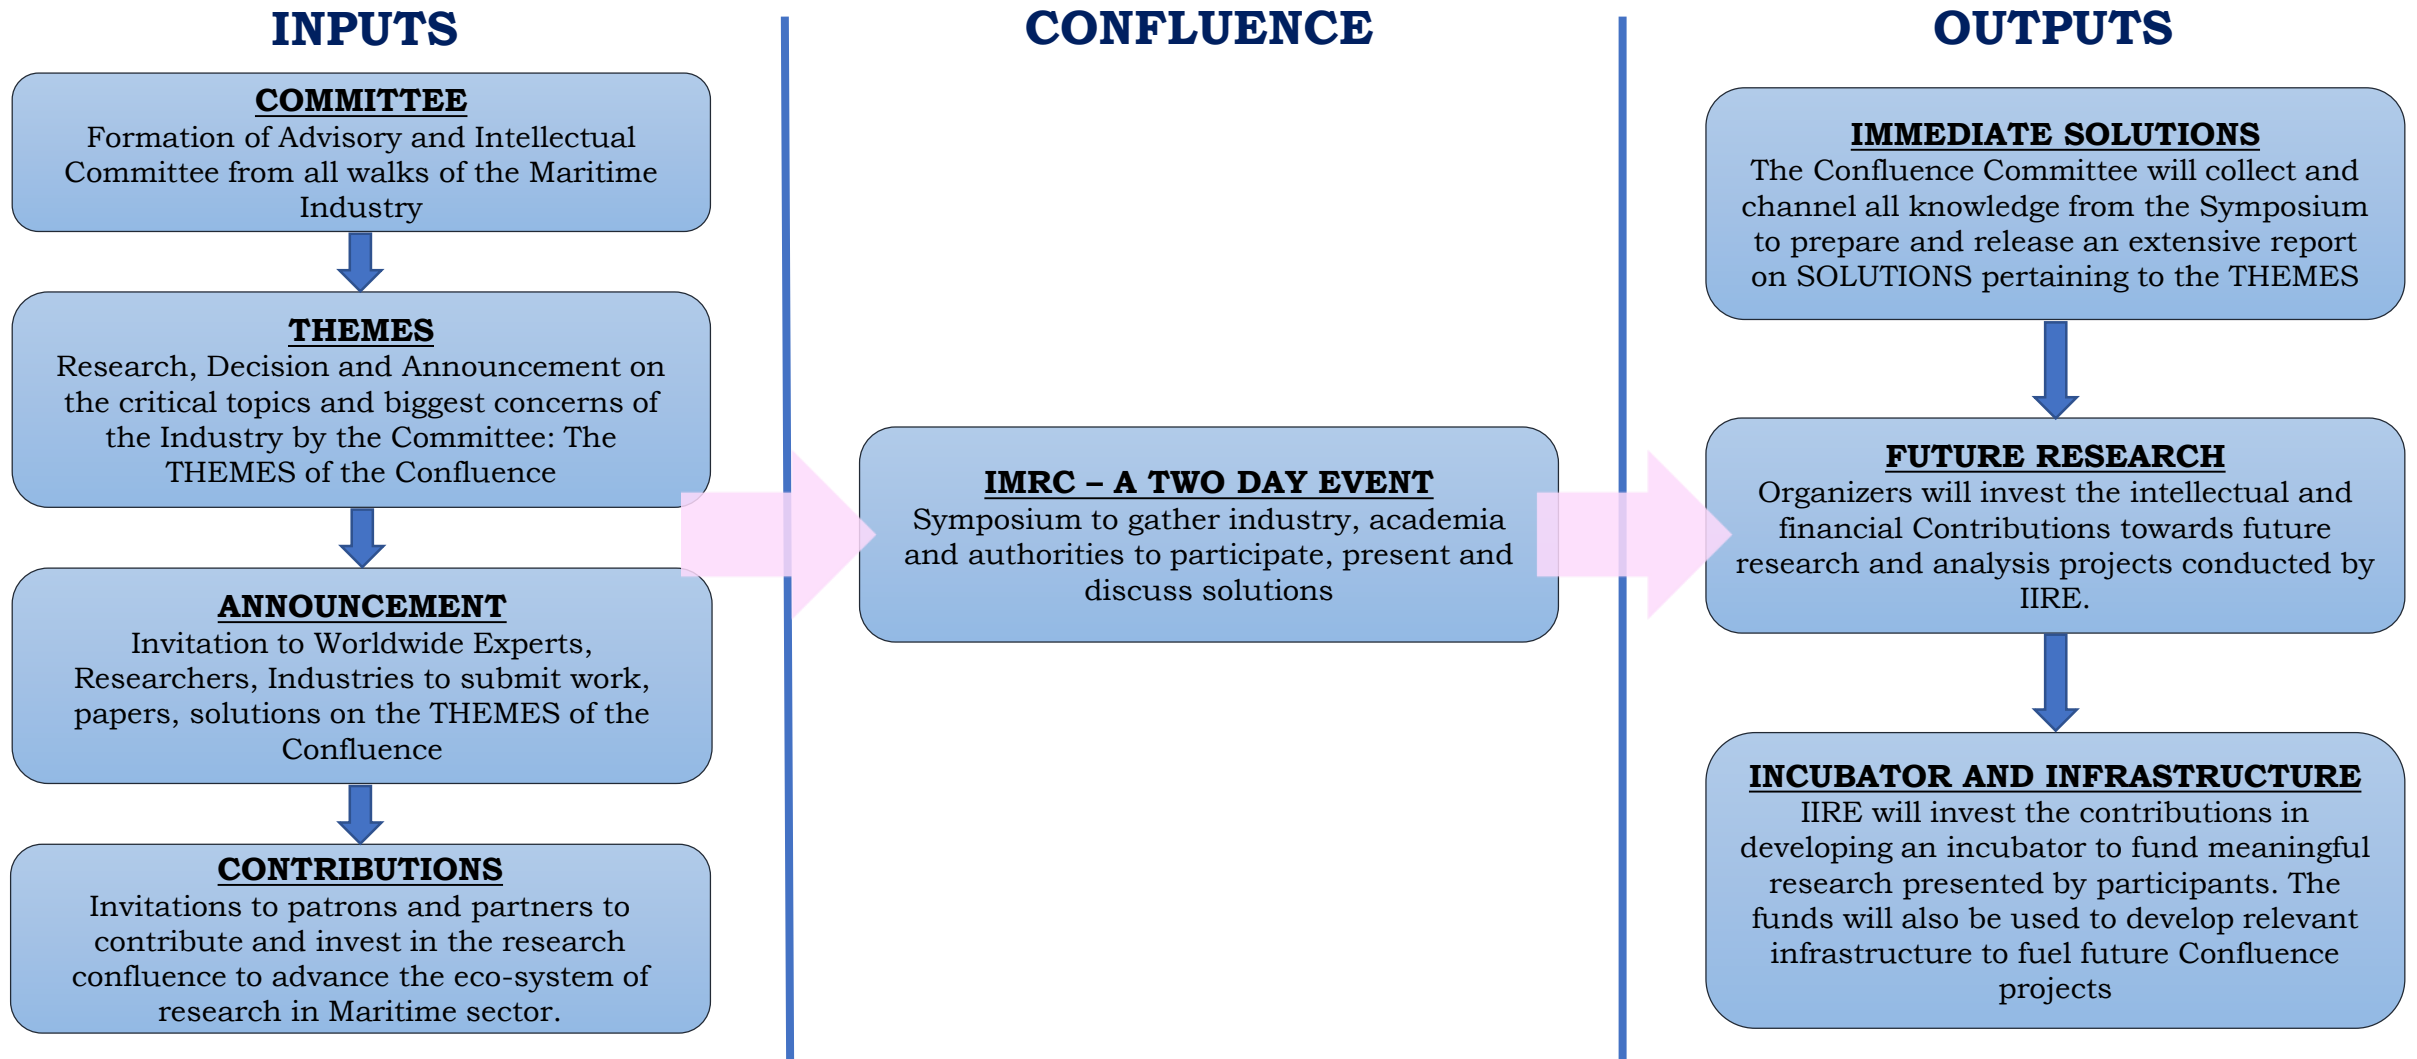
INPUTS

COMMITTEE
Formation of Advisory and Intellectual Committee from all walks of the Maritime Industry

THEMES
Research, Decision and Announcement on the critical topics and biggest concerns of the Industry by the Committee: The THEMES of the Confluence

ANNOUNCEMENT
Invitation to Worldwide Experts, Researchers, Industries to submit work, papers, solutions on the THEMES of the Confluence

CONTRIBUTIONS
Invitations to patrons and partners to contribute and invest in the research confluence to advance the eco-system of research in Maritime sector.

CONFLUENCE

IMRC – A TWO DAY EVENT
Symposium to gather industry, academia and authorities to participate, present and discuss solutions

OUTPUTS

IMMEDIATE SOLUTIONS
The Confluence Committee will collect and channel all knowledge from the Symposium to prepare and release an extensive report on SOLUTIONS pertaining to the THEMES

FUTURE RESEARCH
Organizers will invest the intellectual and financial Contributions towards future research and analysis projects conducted by IIRE.

INCUBATOR AND INFRASTRUCTURE
IIRE will invest the contributions in developing an incubator to fund meaningful research presented by participants. The funds will also be used to develop relevant infrastructure to fuel future Confluence projects